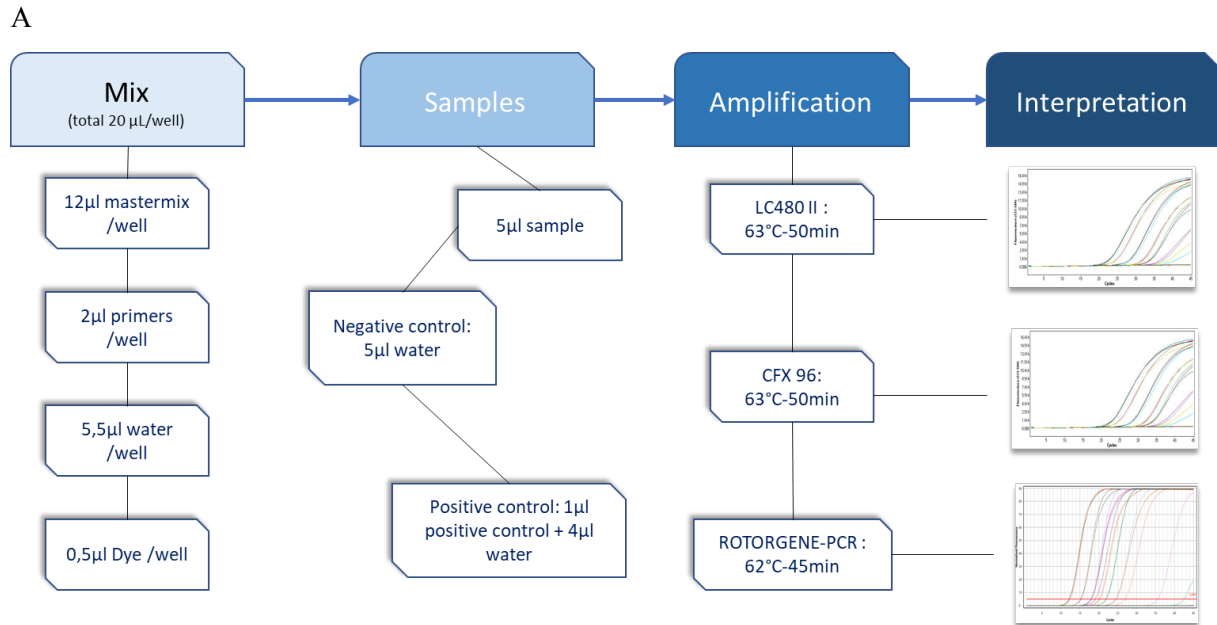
A

Mix
(total 20 µL/well)

Samples

Amplification

Interpretation

12µl mastermix /well

2µl primers /well

5,5µl water /well

0,5µl Dye /well

5µl sample

Negative control: 5µl water

Positive control: 1µl positive control + 4µl water

LC480 II : 63°C-50min

CFX 96: 63°C-50min

ROTORGENE-PCR : 62°C-45min